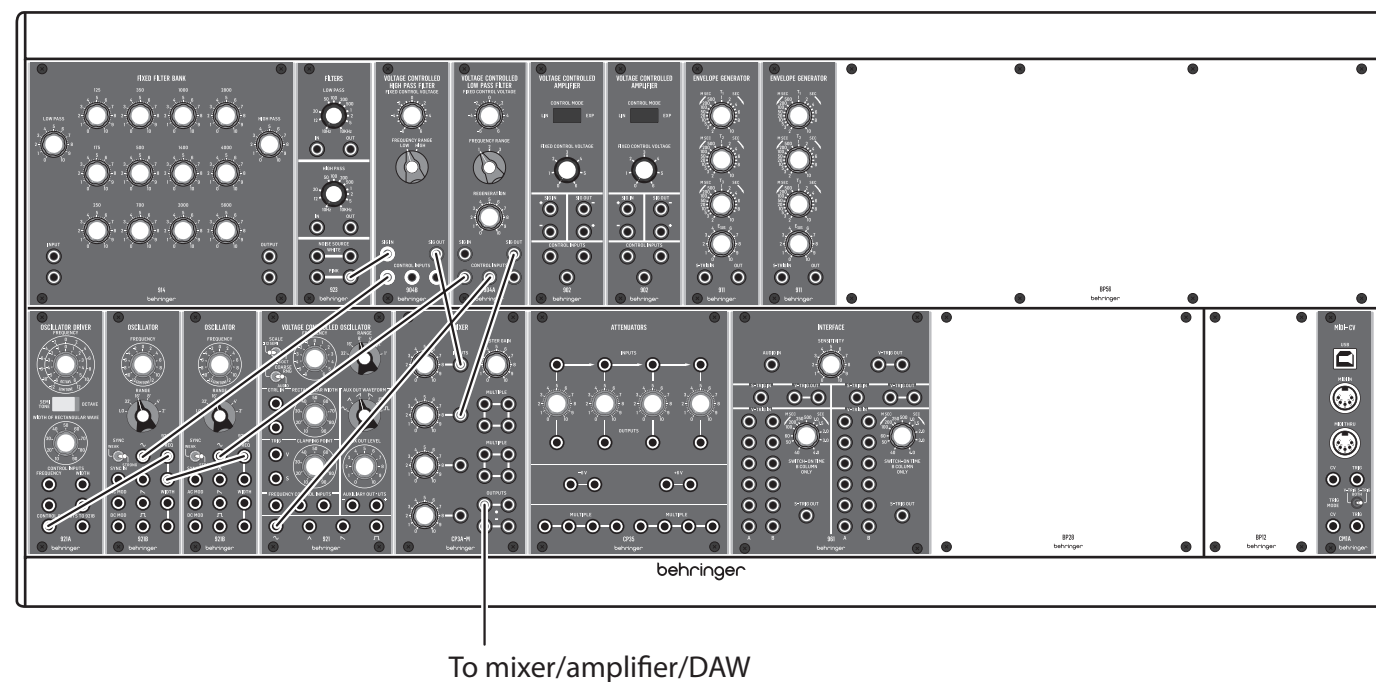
FIXED FILTER BANK

LOW PASS

HIGH PASS

125 350 1000 2800

175 500 1400 4000

250 700 2000 5600

INPUT

OUTPUT

914

behringer

FILTERS

LOW PASS

HIGH PASS

IN OUT

NOISE SOURCE

WHITE

923

VOLTAGE CONTROLLED HIGH PASS FILTER

FIXED CONTROL VOLTAGE

FREQUENCY RANGE

SIG IN

SIG OUT

CONTROL INPUTS

904B

VOLTAGE CONTROLLED LOW PASS FILTER

FIXED CONTROL VOLTAGE

FREQUENCY RANGE

REGENERATION

SIG IN

SIG OUT

CONTROL INPUTS

904A

VOLTAGE CONTROLLED AMPLIFIER

CONTROL MODE

LIN EXP

FIXED CONTROL VOLTAGE

SIG IN

SIG OUT

CONTROL INPUTS

902

behringer

VOLTAGE CONTROLLED AMPLIFIER

CONTROL MODE

LIN EXP

FIXED CONTROL VOLTAGE

SIG IN

SIG OUT

CONTROL INPUTS

902

behringer

ENVELOPE GENERATOR

911

behringer

ENVELOPE GENERATOR

911

behringer

BP56

behringer

OSCILLATOR DRIVER

FREQUENCY

OCTAVE

SEMI TONE

OCTAVES

WIDTH OF RECTANGULAR WAVE

CONTROL INPUTS

FREQUENCY WIDTH

921A

behringer

OSCILLATOR

FREQUENCY

RANGE

SYNC

921B

behringer

OSCILLATOR

FREQUENCY

RANGE

SYNC

921B

behringer

VOLTAGE CONTROLLED OSCILLATOR

SCALE

RANGE

CLAMPING POINT

OUT LEVEL

FREQUENCY CONTROL INPUTS

AUXILIARY OUTPUTS

921

behringer

MIXER

MASTER GAIN

MULTIPLE

MULTIPLE

OUTPUTS

CP3A-M

behringer

ATTENUATORS

INPUTS

OUTPUTS

-6V +6V

MULTIPLE MULTIPLE

CP35

behringer

INTERFACE

AUDIO IN

SENSITIVITY

S-TRIG OUT

SWITCH-ON TIME B COLUMN ONLY

S-TRIG OUT

961

behringer

BP28

behringer

BP12

behringer

MIDI-CV

USB

MIDI IN

MIDI THRU

CV TRIG

CM1A

behringer

behringer

To mixer/amplifier/DAW